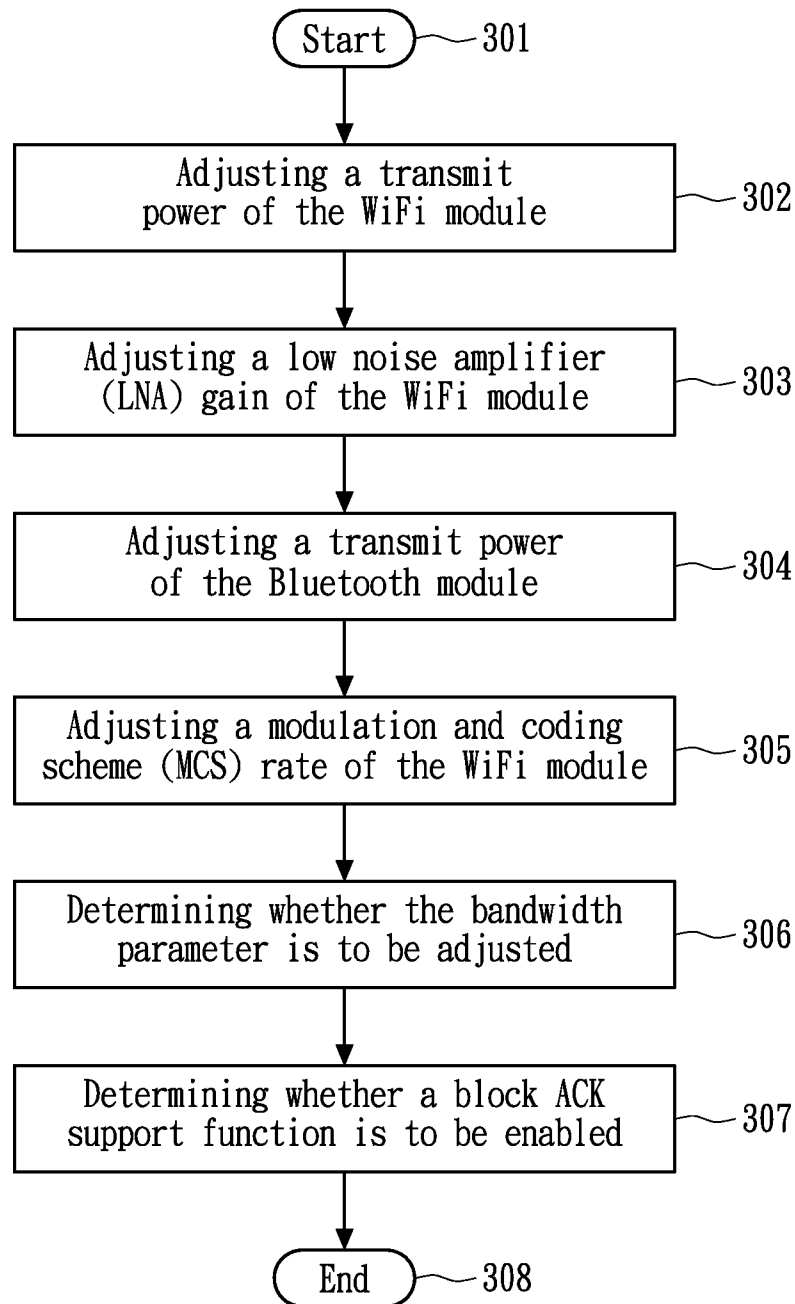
Start
301

Adjusting a transmit power of the WiFi module
302

Adjusting a low noise amplifier (LNA) gain of the WiFi module
303

Adjusting a transmit power of the Bluetooth module
304

Adjusting a modulation and coding scheme (MCS) rate of the WiFi module
305

Determining whether the bandwidth parameter is to be adjusted
306

Determining whether a block ACK support function is to be enabled
307

End
308